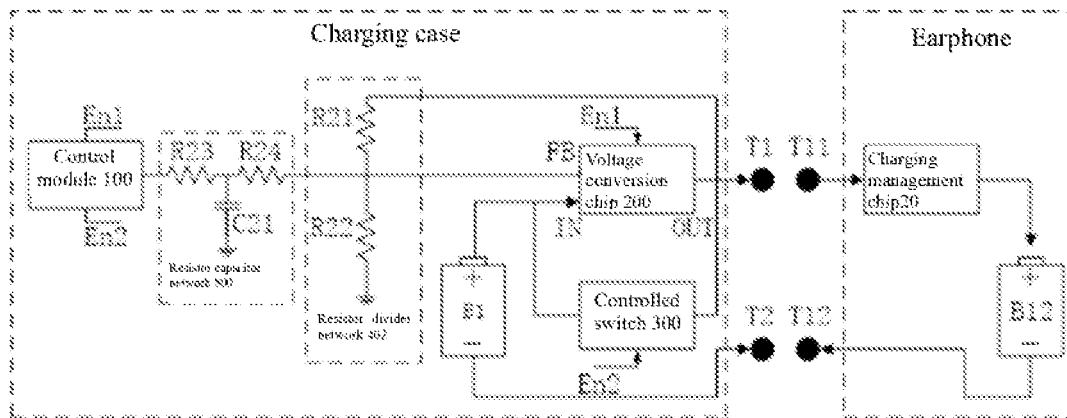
Charging case

Earphone

En1

Control module 100

En2

R23

R24

C21

Resistor capacitor network 400

R21

R22

Resistor divider network 402

En1

FB

Voltage conversion chip 200

IN

OUT

+

B1

—

Controlled switch 300

En2

T1

T11

T2

T12

Charging management chip20

+

B12

—